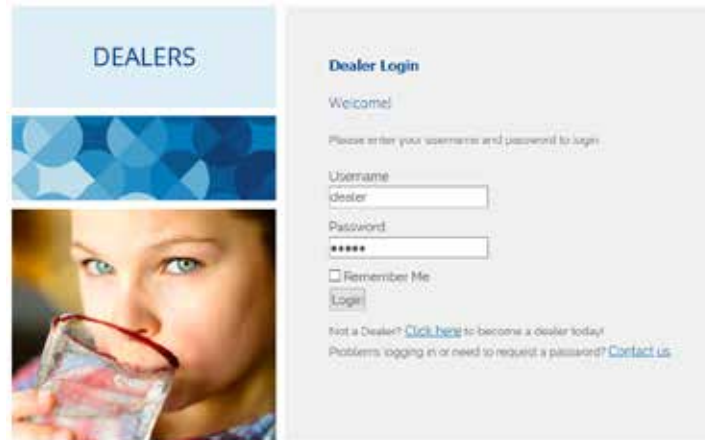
DEALERS

Dealer Login

Welcome!

Please enter your username and password to login.

Username
dealer

Password
•••••

☐ Remember Me

Login

Not a Dealer? Click here to become a dealer today!

Problems logging in or need to request a password? Contact us.